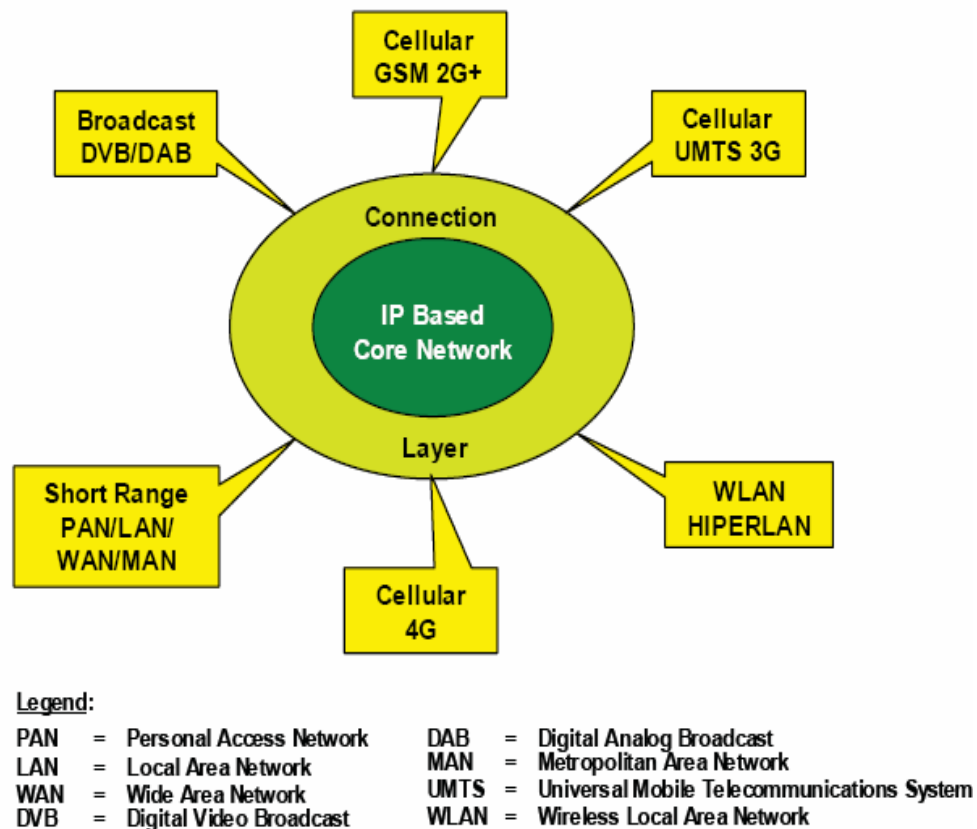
Cellular
GSM 2G+

Broadcast
DVB/DAB

Cellular
UMTS 3G

Connection

IP Based
Core Network

Layer

Short Range
PAN/LAN/
WAN/MAN

WLAN
HIPERLAN

Cellular
4G

Legend:

| | | |
|---|---|---|
| PAN | = | Personal Access Network |
| LAN | = | Local Area Network |
| WAN | = | Wide Area Network |
| DVB | = | Digital Video Broadcast |

| | | |
|---|---|---|
| DAB | = | Digital Analog Broadcast |
| MAN | = | Metropolitan Area Network |
| UMTS | = | Universal Mobile Telecommunications System |
| WLAN | = | Wireless Local Area Network |